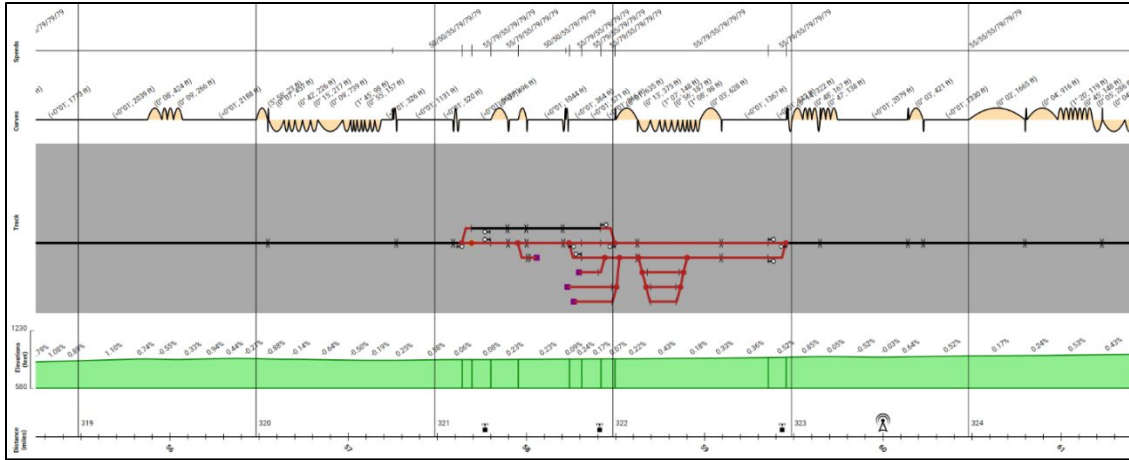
Speeds
Curves
Track
Elevations (feet)
Distance (miles)

-/79/79/79
50/50/55/79/79/79
55/79/55/79/79/79
55/79/55/79/79/79
50/50/55/79/79/79
55/79/55/79/79/79
55/79/55/79/79/79
55/79/55/79/79/79
55/79/55/79/79/79
55/55/55/79/79/79

(<0°01', 1775 ft)
(0° 06', 424 ft)
(0° 09', 266 ft)
(<0°01', 2188 ft)
(5° 56', 23 ft)
(0° 42', 226 ft)
(0° 15', 217 ft)
(0° 09', 739 ft)
(1° 45', 86 ft)
(0° 30', 157 ft)
(<0°01', 326 ft)
(<0°01', 1131 ft)
(<0°01', 520 ft)
(<0°01', 1044 ft)
(<0°01', 364 ft)
(1° 07', 146 ft)
(1° 56', 18 ft)
(1° 08', 96 ft)
(0° 03', 628 ft)
(<0°01', 1367 ft)
(0° 48', 161 ft)
(0° 47', 138 ft)
(<0°01', 2079 ft)
(0° 03', 421 ft)
(<0°01', 1330 ft)
(0° 02', 1665 ft)
(0° 04', 916 ft)
(1° 20', 119 ft)

1230
580
.79% 1.08% 0.89% 1.10% 0.74% -0.55% 0.33% 0.94% 0.44% -0.27% -0.88% -0.14% -0.64% -0.50% -0.19% 0.25% 0.98% 0.06% 0.08% 0.23% 0.23% 0.09% 0.24% 0.17% 0.07% 0.22% 0.43% 0.18% 0.33% 0.36% 0.12% 0.85% 0.05% -0.52% -0.03% 0.44% 0.52% 0.17% 0.24% 0.55% 0.43%

319
320
321
322
323
324